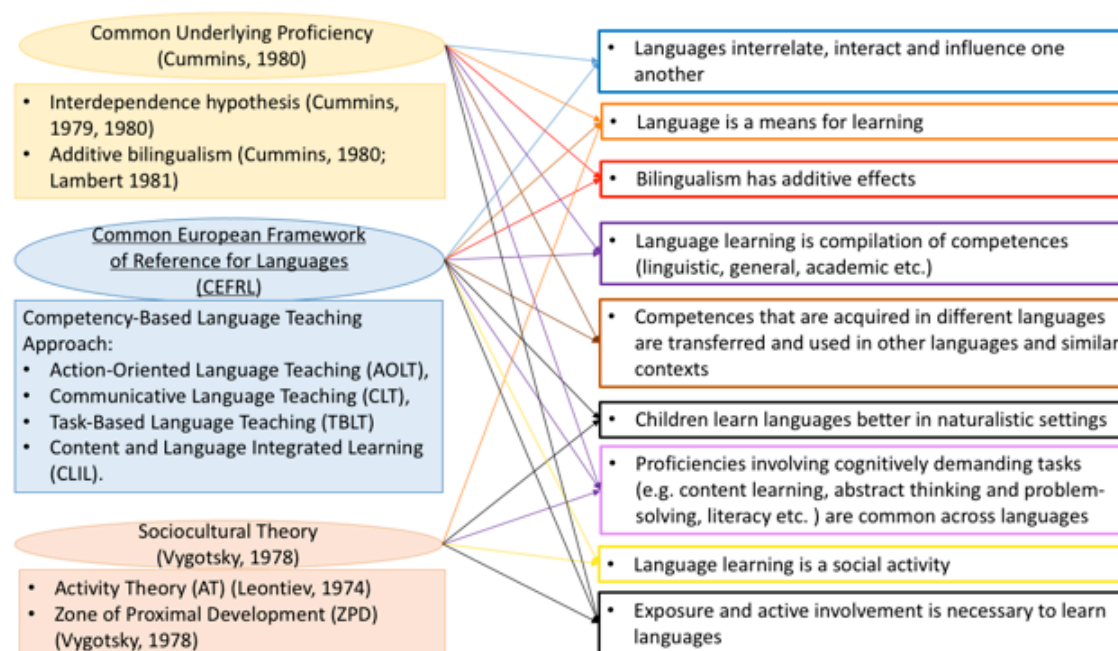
Common Underlying Proficiency
(Cummins, 1980)

• Interdependence hypothesis (Cummins, 1979, 1980)
• Additive bilingualism (Cummins, 1980; Lambert 1981)

Common European Framework of Reference for Languages (CEFRL)

Competency-Based Language Teaching Approach:
• Action-Oriented Language Teaching (AOLT),
• Communicative Language Teaching (CLT),
• Task-Based Language Teaching (TBLT)
• Content and Language Integrated Learning (CLIL).

Sociocultural Theory
(Vygotsky, 1978)

• Activity Theory (AT) (Leontiev, 1974)
• Zone of Proximal Development (ZPD) (Vygotsky, 1978)

• Languages interrelate, interact and influence one another

• Language is a means for learning

• Bilingualism has additive effects

• Language learning is compilation of competences (linguistic, general, academic etc.)

• Competences that are acquired in different languages are transferred and used in other languages and similar contexts

• Children learn languages better in naturalistic settings

• Proficiencies involving cognitively demanding tasks (e.g. content learning, abstract thinking and problem-solving, literacy etc. ) are common across languages

• Language learning is a social activity

• Exposure and active involvement is necessary to learn languages